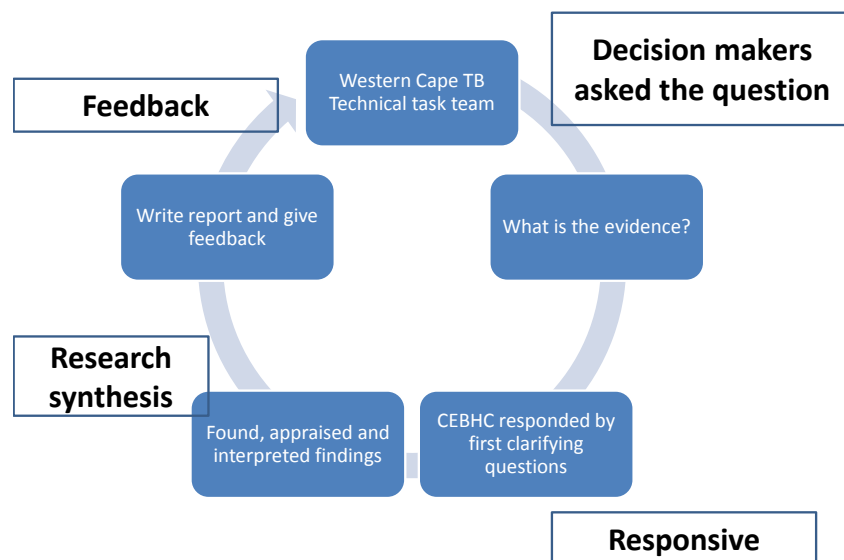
Western Cape TB Technical task team

Decision makers asked the question

What is the evidence?

CEBHC responded by first clarifying questions

Responsive

Found, appraised and interpreted findings

Research synthesis

Write report and give feedback

Feedback